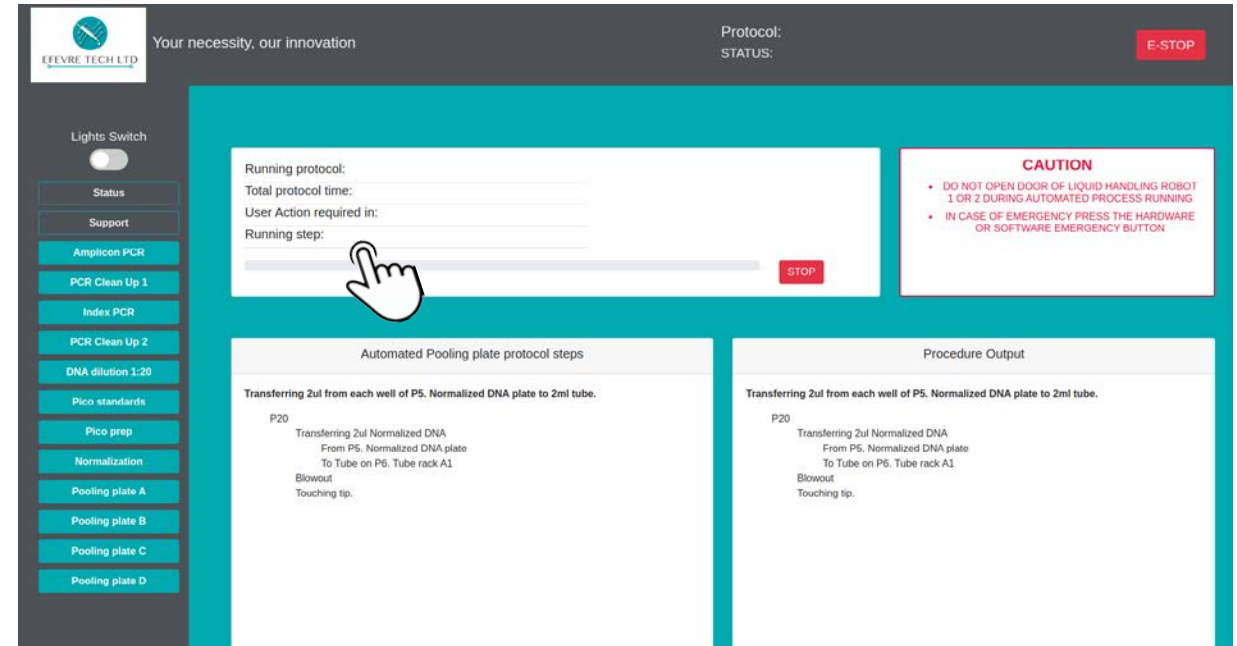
EFEVRE TECH LTD

Your necessity, our innovation

Protocol:
STATUS:

E-STOP

Lights Switch

Status

Support

Amplicon PCR

PCR Clean Up 1

Index PCR

PCR Clean Up 2

DNA dilution 1:20

Pico standards

Pico prep

Normalization

Pooling plate A

Pooling plate B

Pooling plate C

Pooling plate D

Running protocol:
Total protocol time:
User Action required in:
Running step:

STOP

CAUTION

• DO NOT OPEN DOOR OF LIQUID HANDLING ROBOT 1 OR 2 DURING AUTOMATED PROCESS RUNNING
• IN CASE OF EMERGENCY PRESS THE HARDWARE OR SOFTWARE EMERGENCY BUTTON

Automated Pooling plate protocol steps

Transferring 2ul from each well of P5. Normalized DNA plate to 2ml tube.

P20
Transferring 2ul Normalized DNA
From P5. Normalized DNA plate
To Tube on P6. Tube rack A1
Blowout
Touching tip.

Procedure Output

Transferring 2ul from each well of P5. Normalized DNA plate to 2ml tube.

P20
Transferring 2ul Normalized DNA
From P5. Normalized DNA plate
To Tube on P6. Tube rack A1
Blowout
Touching tip.